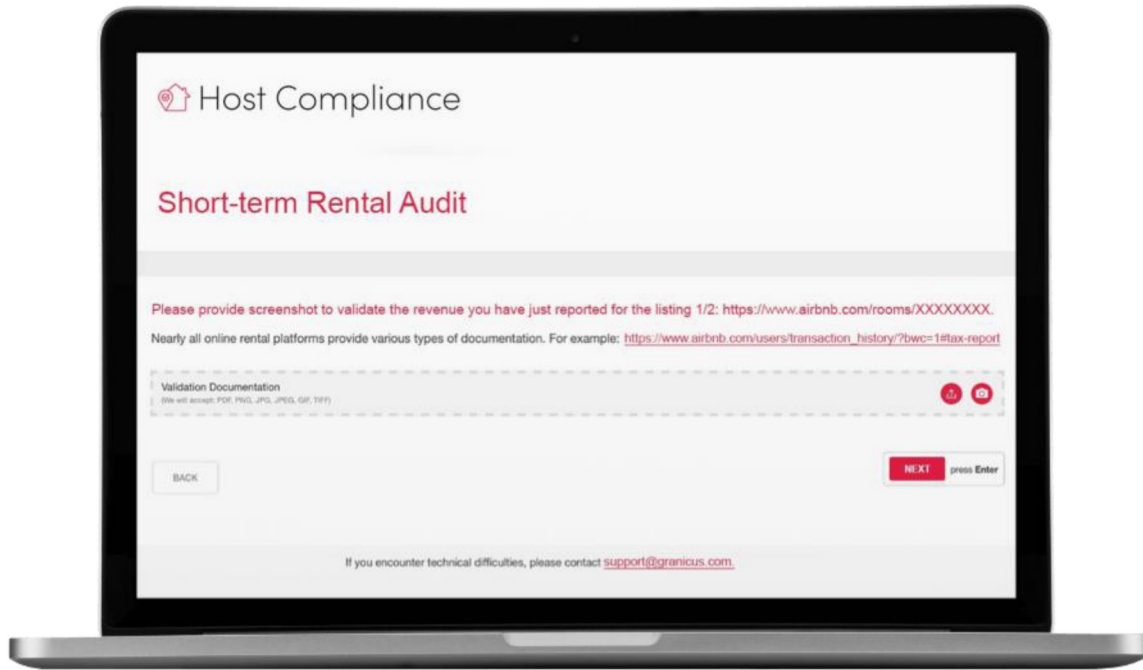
Host Compliance

Short-term Rental Audit

Please provide screenshot to validate the revenue you have just reported for the listing 1/2: https://www.airbnb.com/rooms/XXXXXXXX.

Nearly all online rental platforms provide various types of documentation. For example: https://www.airbnb.com/users/transaction_history/?bwc=1#tax-report

Validation Documentation
(We will accept: PDF, PNG, JPG, JPEG, GIF, TIFF)

BACK

NEXT press Enter

If you encounter technical difficulties, please contact support@granicus.com.